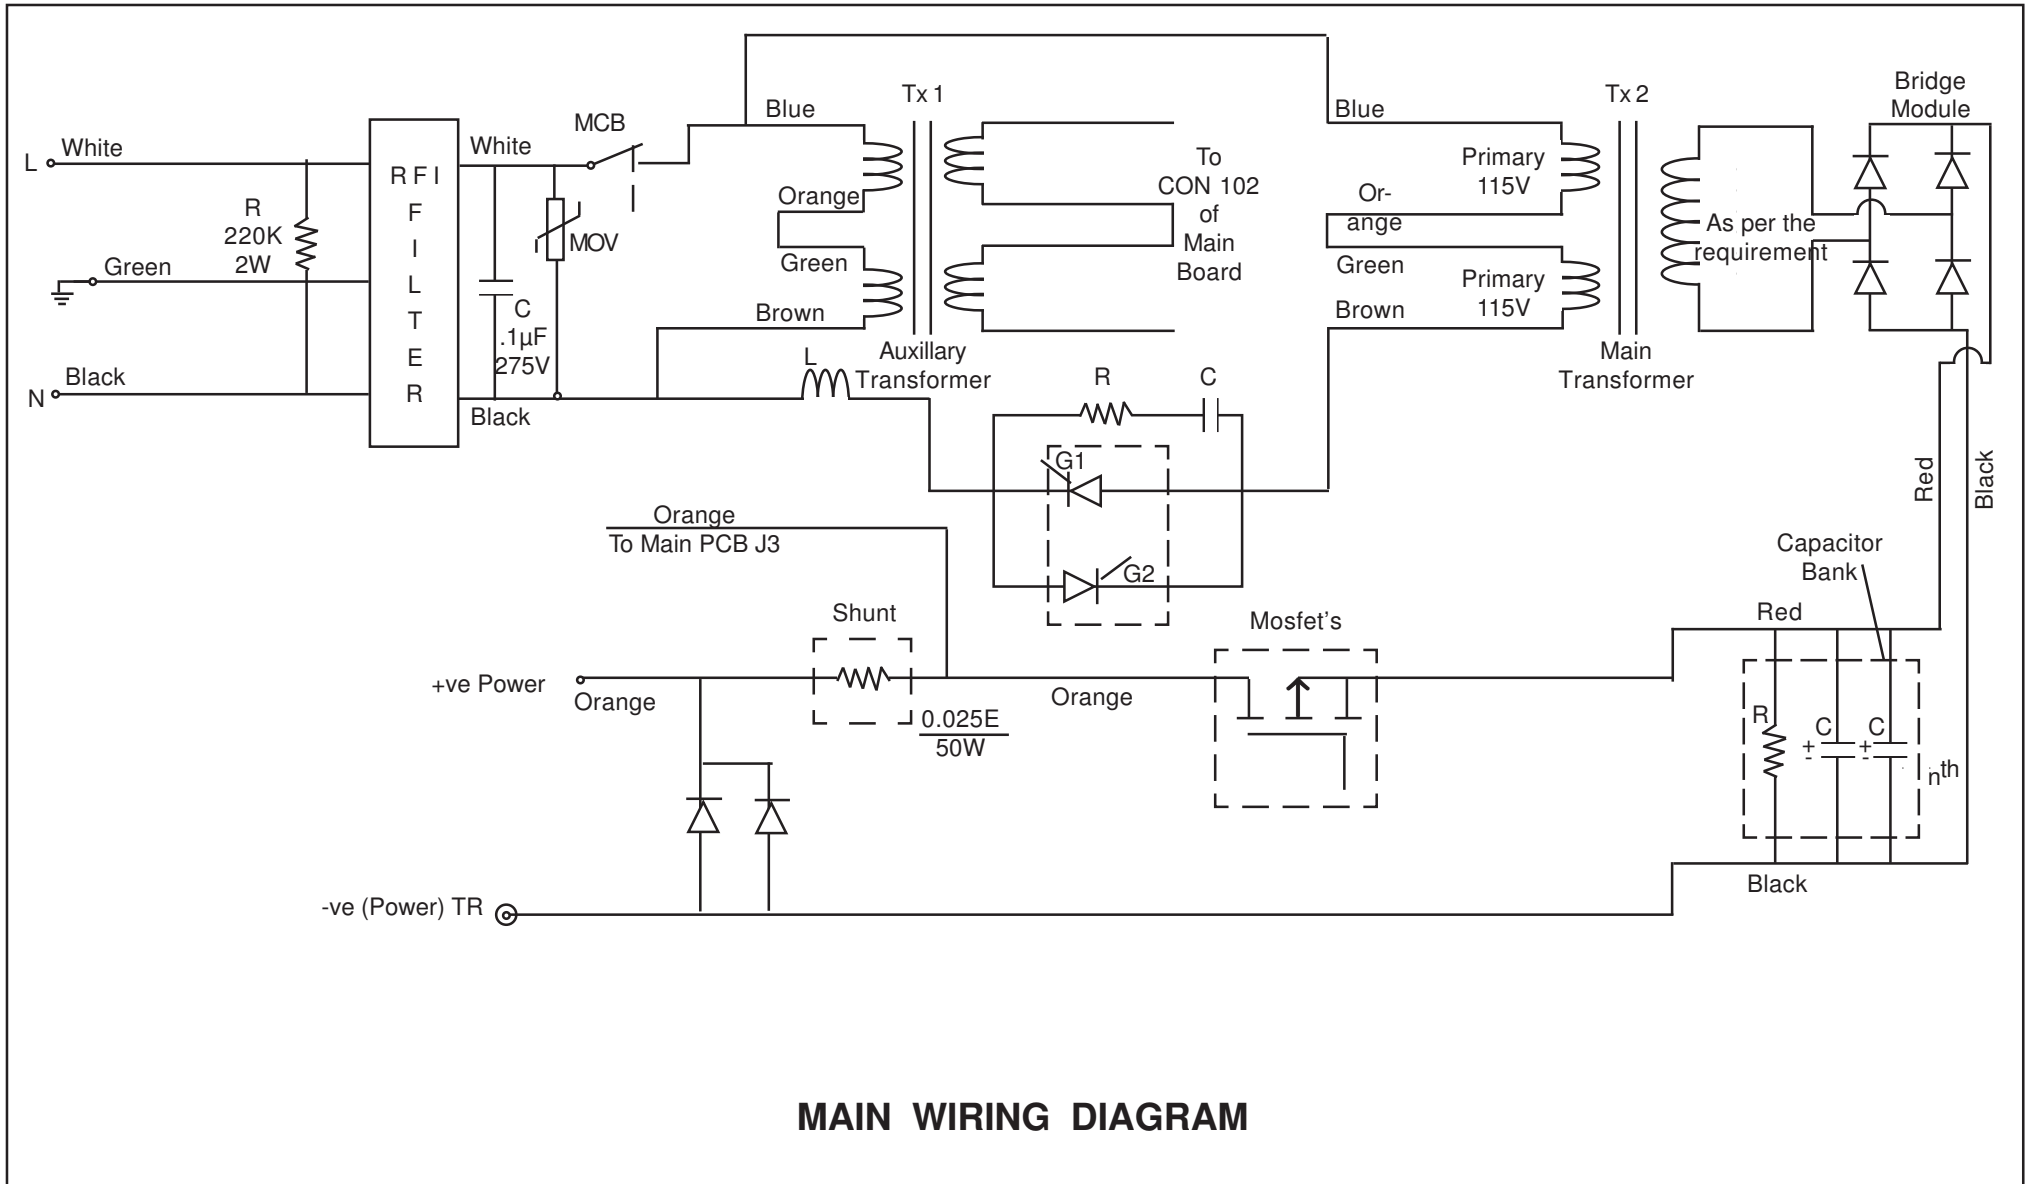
L White
Green
N Black

R
220K
2W

R F I
F
I
L
T
E
R

White
Black

C
.1µF
275V

MCB
MOV

Blue
Orange
Green
Brown

Tx 1
Auxillary
Transformer

To
CON 102
of
Main
Board

L

R
C
G1
G2

Blue
Or-
ange
Green
Brown

Tx 2
Primary
115V
Primary
115V
Main
Transformer

As per the
requirement

Bridge
Module

Red
Black

Orange
To Main PCB J3

Shunt
0.025E
50W

+ve Power
Orange
Orange

Mosfet's

Capacitor
Bank
Red
R
C
C
+
-
+
-
$n^{th}$
Black

-ve (Power) TR

MAIN WIRING DIAGRAM